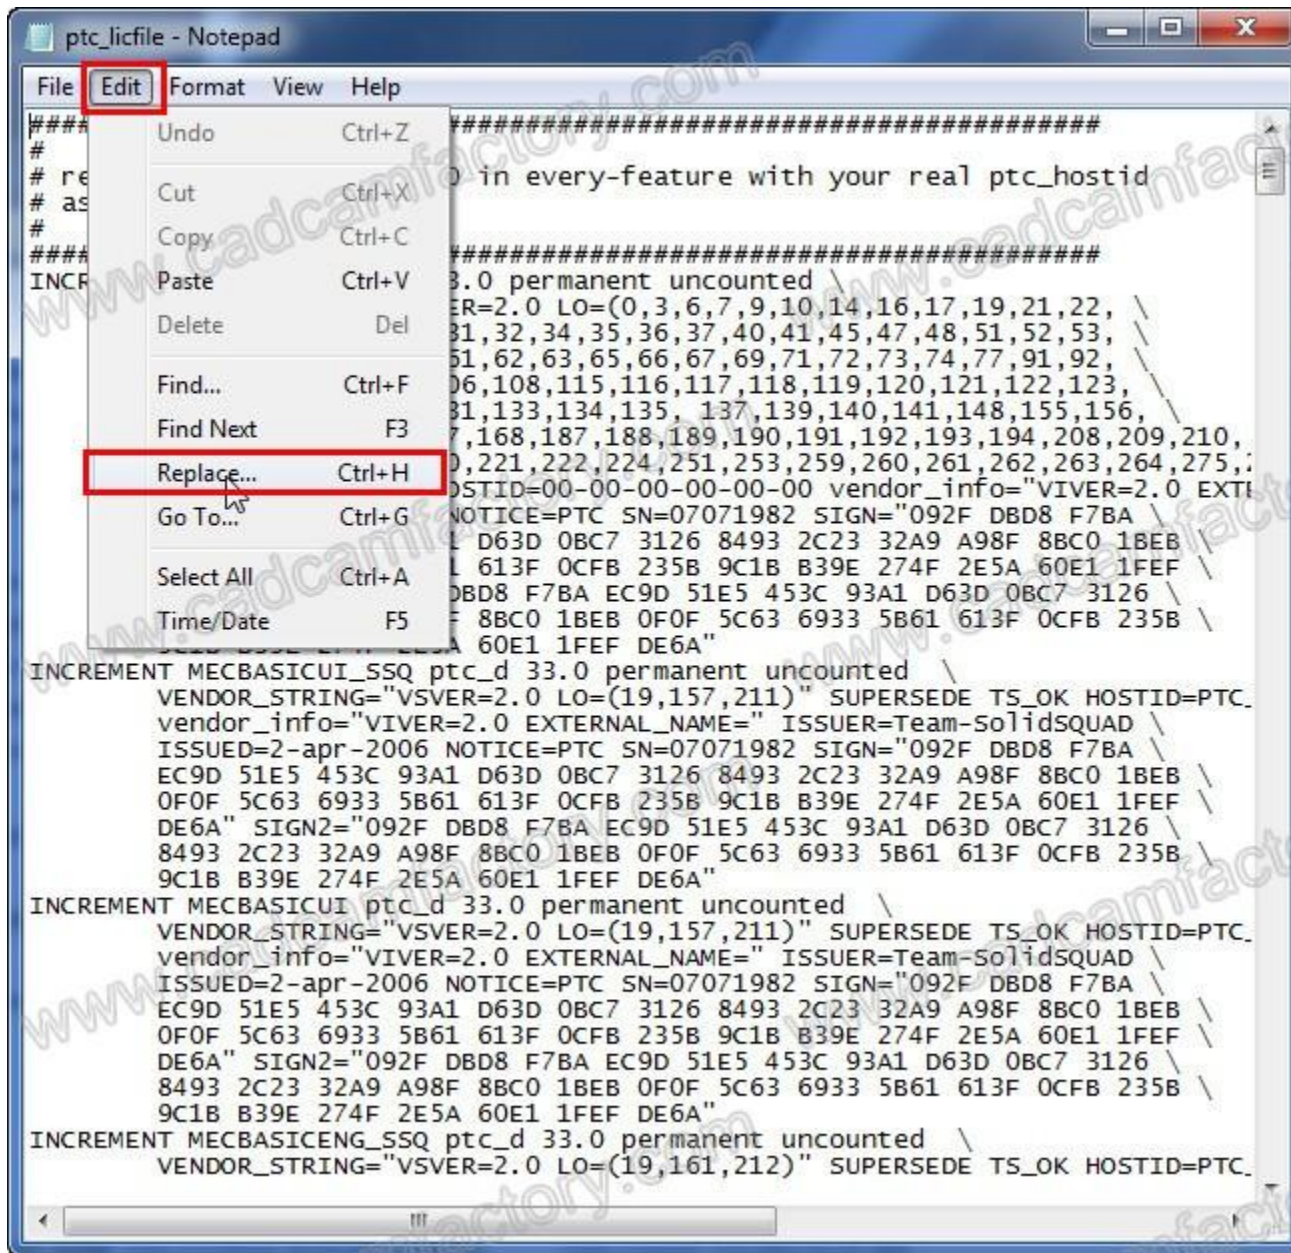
ptc_licfile - Notepad

File Edit Format View Help

Undo Ctrl+Z
Cut Ctrl+X
Copy Ctrl+C
Paste Ctrl+V
Delete Del
Find... Ctrl+F
Find Next F3
Replace... Ctrl+H
Go To... Ctrl+G
Select All Ctrl+A
Time/Date F5

#### ##############################################
#
# re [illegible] in every-feature with your real ptc_hostid
# as
#
#### ##############################################
INCR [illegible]3.0 permanent uncounted \
ER=2.0 LO=(0,3,6,7,9,10,14,16,17,19,21,22, \
31,32,34,35,36,37,40,41,45,47,48,51,52,53, \
51,62,63,65,66,67,69,71,72,73,74,77,91,92, \
06,108,115,116,117,118,119,120,121,122,123, \
31,133,134,135, 137,139,140,141,148,155,156, \
7,168,187,188,189,190,191,192,193,194,208,209,210,
0,221,222,224,251,253,259,260,261,262,263,264,275,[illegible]
OSTID=00-00-00-00-00-00 vendor_info="VIVER=2.0 EXT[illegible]
NOTICE=PTC SN=07071982 SIGN="092F DBD8 F7BA \
1 D63D 0BC7 3126 8493 2C23 32A9 A98F 8BC0 1BEB \
1 613F 0CFB 235B 9C1B B39E 274F 2E5A 60E1 1FEF \
DBD8 F7BA EC9D 51E5 453C 93A1 D63D 0BC7 3126 \
F 8BC0 1BEB 0F0F 5C63 6933 5B61 613F 0CFB 235B \
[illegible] 60E1 1FEF DE6A"
INCREMENT MECBASICUI_SSQ ptc_d 33.0 permanent uncounted \
VENDOR_STRING="VSVER=2.0 LO=(19,157,211)" SUPERSEDE TS_OK HOSTID=PTC_
vendor_info="VIVER=2.0 EXTERNAL_NAME=" ISSUER=Team-SolidSQUAD \
ISSUED=2-apr-2006 NOTICE=PTC SN=07071982 SIGN="092F DBD8 F7BA \
EC9D 51E5 453C 93A1 D63D 0BC7 3126 8493 2C23 32A9 A98F 8BC0 1BEB \
0F0F 5C63 6933 5B61 613F 0CFB 235B 9C1B B39E 274F 2E5A 60E1 1FEF \
DE6A" SIGN2="092F DBD8 F7BA EC9D 51E5 453C 93A1 D63D 0BC7 3126 \
8493 2C23 32A9 A98F 8BC0 1BEB 0F0F 5C63 6933 5B61 613F 0CFB 235B \
9C1B B39E 274F 2E5A 60E1 1FEF DE6A"
INCREMENT MECBASICUI ptc_d 33.0 permanent uncounted \
VENDOR_STRING="VSVER=2.0 LO=(19,157,211)" SUPERSEDE TS_OK HOSTID=PTC_
vendor_info="VIVER=2.0 EXTERNAL_NAME=" ISSUER=Team-SolidSQUAD \
ISSUED=2-apr-2006 NOTICE=PTC SN=07071982 SIGN="092F DBD8 F7BA \
EC9D 51E5 453C 93A1 D63D 0BC7 3126 8493 2C23 32A9 A98F 8BC0 1BEB \
0F0F 5C63 6933 5B61 613F 0CFB 235B 9C1B B39E 274F 2E5A 60E1 1FEF \
DE6A" SIGN2="092F DBD8 F7BA EC9D 51E5 453C 93A1 D63D 0BC7 3126 \
8493 2C23 32A9 A98F 8BC0 1BEB 0F0F 5C63 6933 5B61 613F 0CFB 235B \
9C1B B39E 274F 2E5A 60E1 1FEF DE6A"
INCREMENT MECBASICENG_SSQ ptc_d 33.0 permanent uncounted \
VENDOR_STRING="VSVER=2.0 LO=(19,161,212)" SUPERSEDE TS_OK HOSTID=PTC_

www.cadcamfactory.com